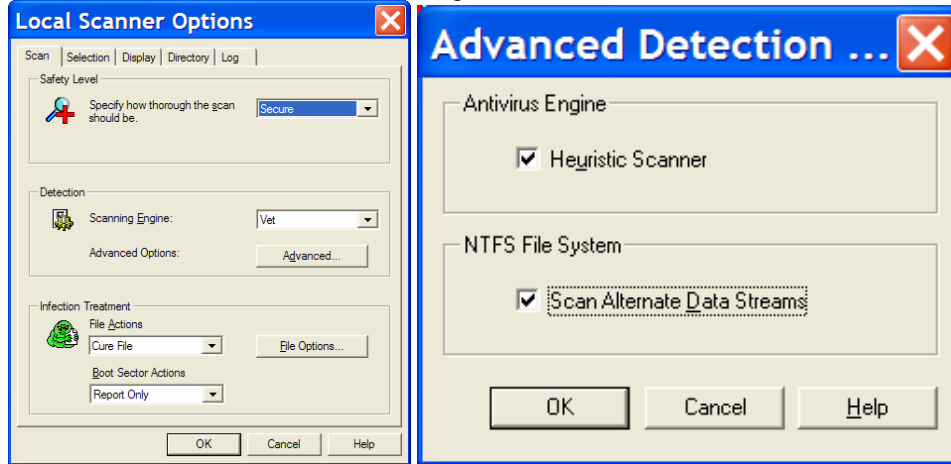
Local Scanner Options

Scan | Selection | Display | Directory | Log

Safety Level

Specify how thorough the scan should be.

Secure

Detection

Scanning Engine:

Vet

Advanced Options:

Advanced...

Infection Treatment

File Actions

Cure File

File Options...

Boot Sector Actions

Report Only

OK

Cancel

Help

Advanced Detection ...

Antivirus Engine

Heuristic Scanner

NTFS File System

Scan Alternate Data Streams

OK

Cancel

Help